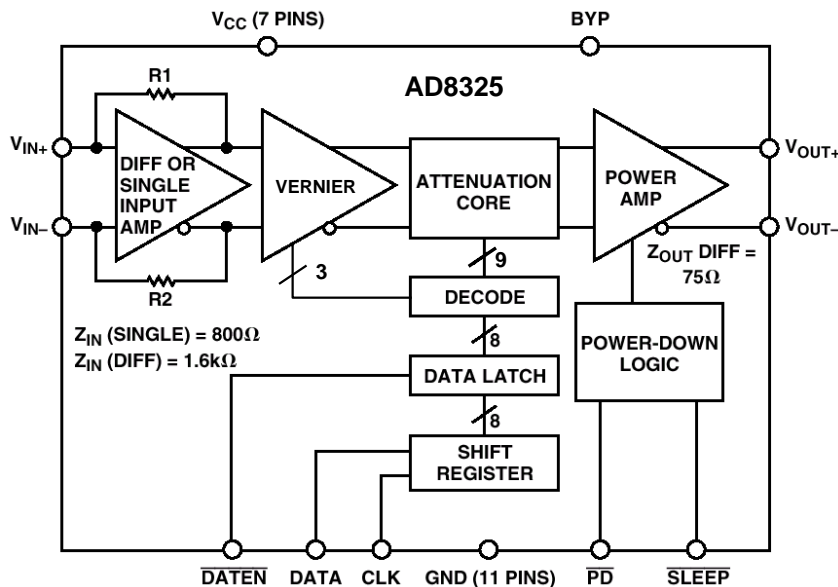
$V_{CC}$ (7 PINS)

BYP

AD8325

R1

$V_{IN+}$

DIFF OR SINGLE INPUT AMP

VERNIER

ATTENUATION CORE

POWER AMP

$V_{OUT+}$

$V_{IN-}$

$V_{OUT-}$

R2

3

9

DECODE

$Z_{OUT}$ DIFF = 75Ω

$Z_{IN}$ (SINGLE) = 800Ω

$Z_{IN}$ (DIFF) = 1.6kΩ

8

POWER-DOWN LOGIC

DATA LATCH

8

SHIFT REGISTER

$\overline{DATEN}$ DATA CLK GND (11 PINS) $\overline{PD}$ $\overline{SLEEP}$